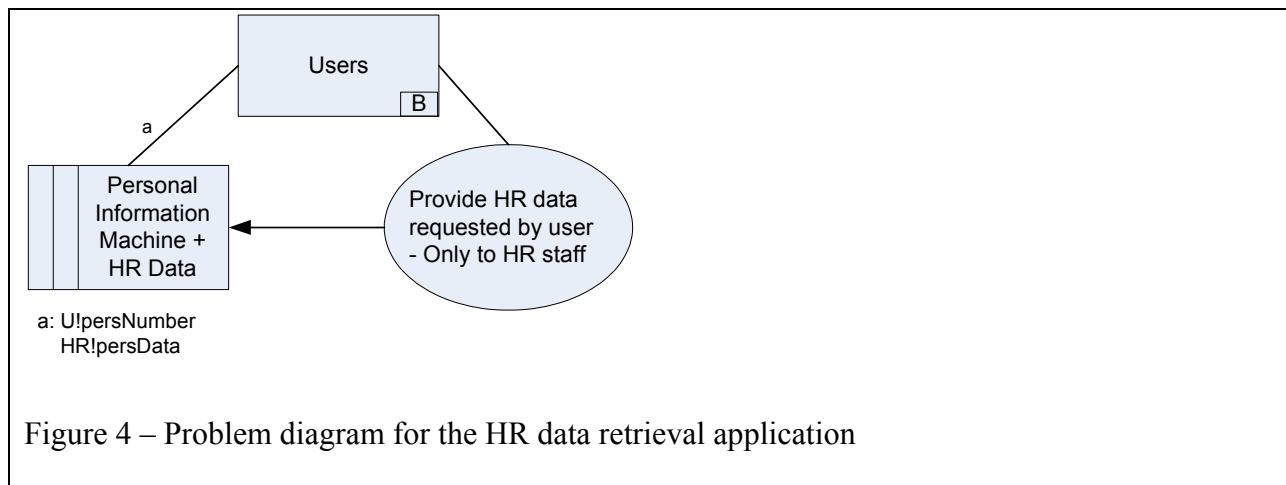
Users

B

a

Personal Information Machine + HR Data

Provide HR data requested by user - Only to HR staff

a: U!persNumber
HR!persData

Figure 4 – Problem diagram for the HR data retrieval application